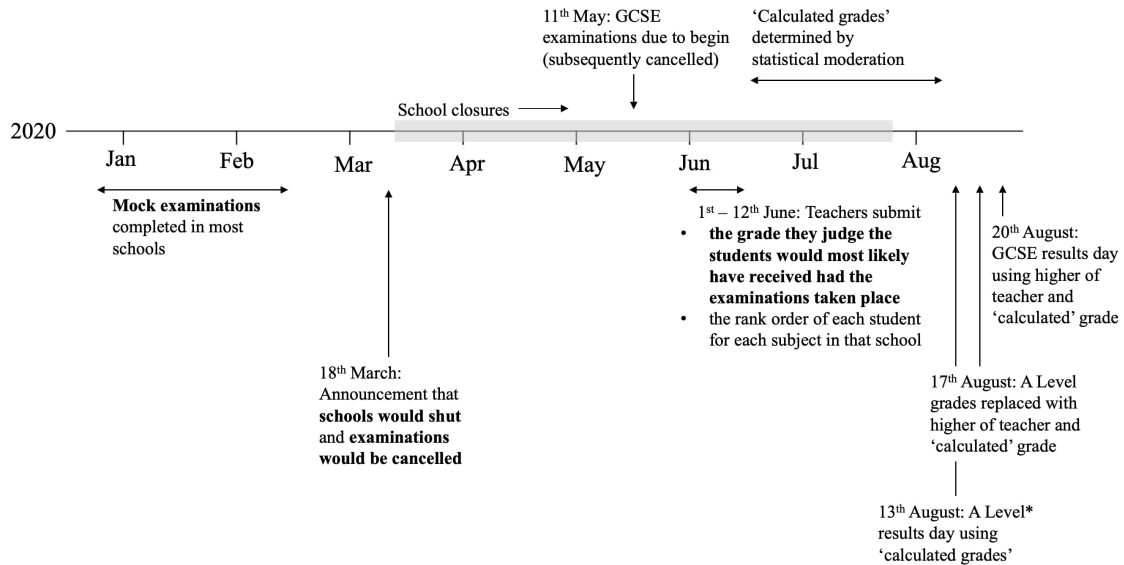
11$^{th}$ May: GCSE examinations due to begin (subsequently cancelled)

'Calculated grades' determined by statistical moderation

School closures

2020

Jan Feb Mar Apr May Jun Jul Aug

**Mock examinations** completed in most schools

1$^{st}$ – 12$^{th}$ June: Teachers submit
• **the grade they judge the students would most likely have received had the examinations taken place**
• the rank order of each student for each subject in that school

20$^{th}$ August: GCSE results day using higher of teacher and 'calculated' grade

18$^{th}$ March: Announcement that **schools would shut** and **examinations would be cancelled**

17$^{th}$ August: A Level grades replaced with higher of teacher and 'calculated' grade

13$^{th}$ August: A Level* results day using 'calculated grades'